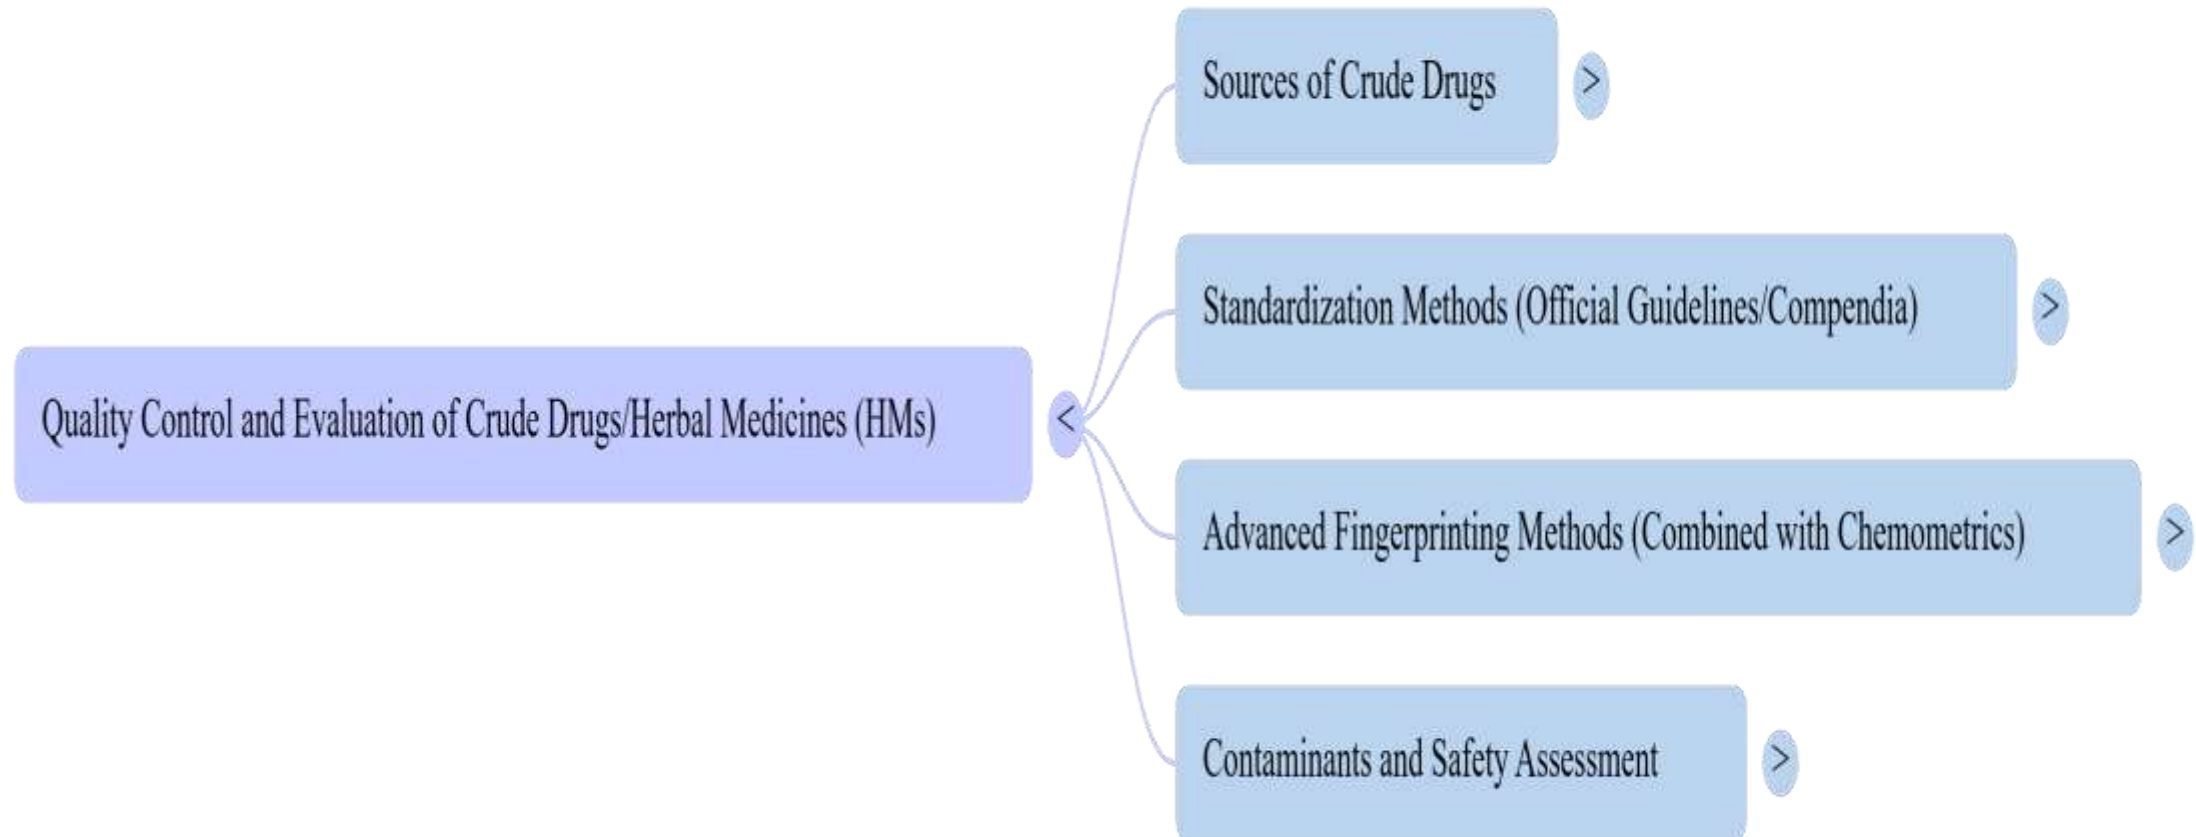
Quality Control and Evaluation of Crude Drugs/Herbal Medicines (HMs) <

Sources of Crude Drugs >

Standardization Methods (Official Guidelines/Compendia) >

Advanced Fingerprinting Methods (Combined with Chemometrics) >

Contaminants and Safety Assessment >